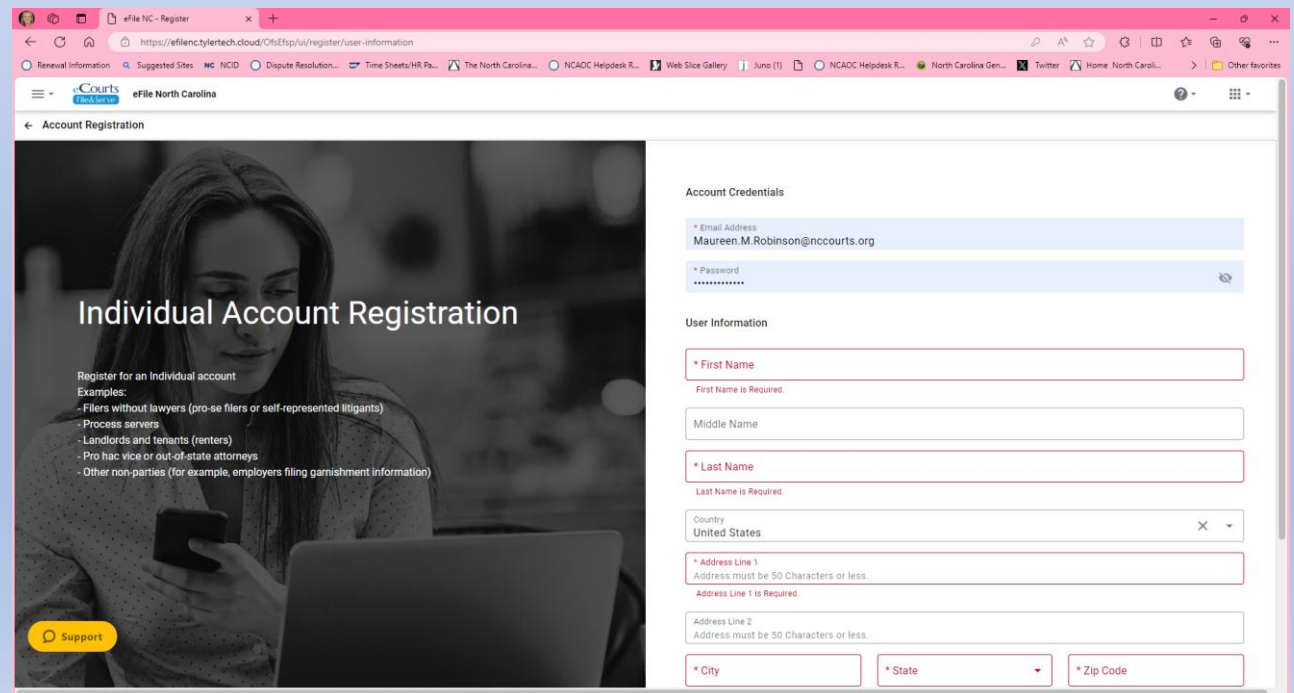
eFile NC - Register

https://efilenc.tylertech.cloud/OfsEfsp/ui/register/user-information

Renewal Information   Suggested Sites   NC NCID   Dispute Resolution...   Time Sheets/HR Pa...   The North Carolina...   NCAOC Helpdesk R...   Web Slice Gallery   Juno (1)   NCAOC Helpdesk R...   North Carolina Gen...   Twitter   Home North Caroli...   Other favorites

eCourts File&Serve   eFile North Carolina

← Account Registration

Individual Account Registration

Register for an Individual account
Examples:
- Filers without lawyers (pro-se filers or self-represented litigants)
- Process servers
- Landlords and tenants (renters)
- Pro hac vice or out-of-state attorneys
- Other non-parties (for example, employers filing garnishment information)

Support

Account Credentials

* Email Address
Maureen.M.Robinson@nccourts.org

* Password
•••••••••••••

User Information

* First Name
First Name is Required.

Middle Name

* Last Name
Last Name is Required.

Country
United States

* Address Line 1
Address must be 50 Characters or less.
Address Line 1 is Required.

Address Line 2
Address must be 50 Characters or less.

* City

* State

* Zip Code